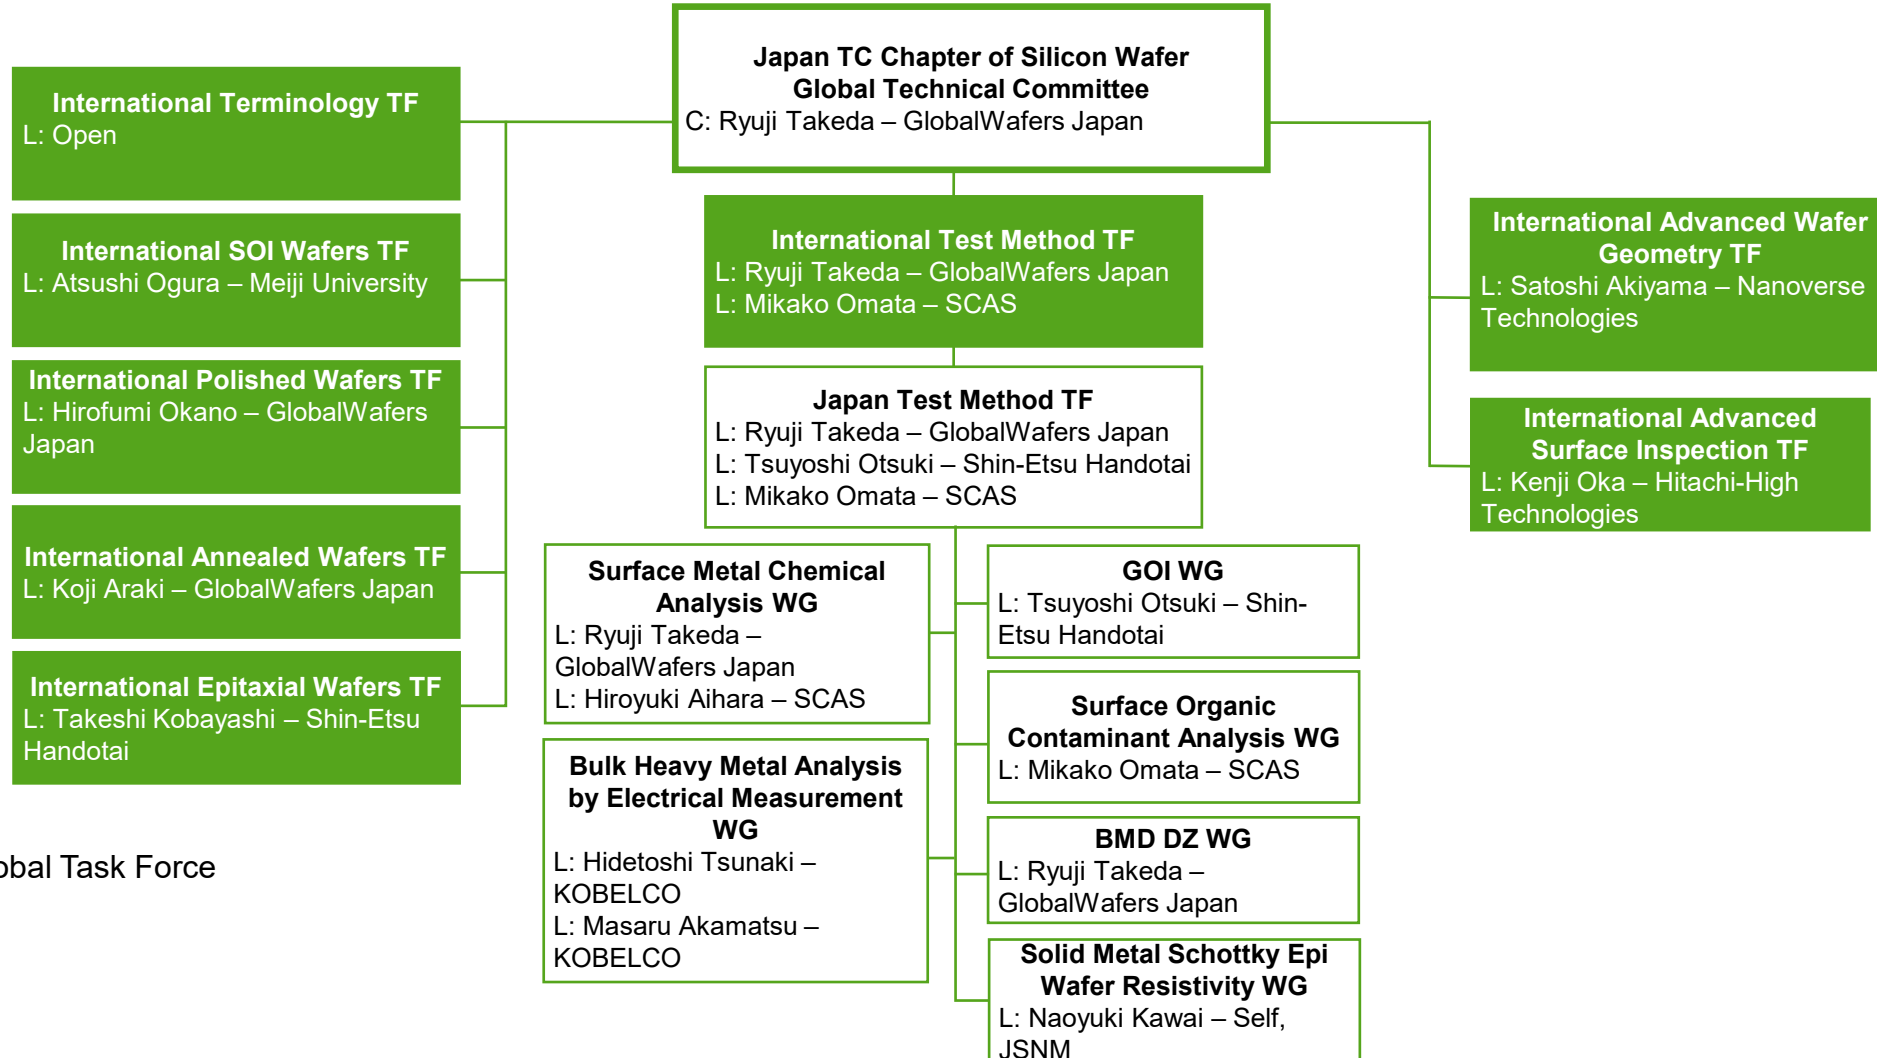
Japan TC Chapter of Silicon Wafer Global Technical Committee
C: Ryuji Takeda – GlobalWafers Japan

International Terminology TF
L: Open

International SOI Wafers TF
L: Atsushi Ogura – Meiji University

International Polished Wafers TF
L: Hirofumi Okano – GlobalWafers Japan

International Annealed Wafers TF
L: Koji Araki – GlobalWafers Japan

International Epitaxial Wafers TF
L: Takeshi Kobayashi – Shin-Etsu Handotai

bal Task Force

International Test Method TF
L: Ryuji Takeda – GlobalWafers Japan
L: Mikako Omata – SCAS

Japan Test Method TF
L: Ryuji Takeda – GlobalWafers Japan
L: Tsuyoshi Otsuki – Shin-Etsu Handotai
L: Mikako Omata – SCAS

Surface Metal Chemical Analysis WG
L: Ryuji Takeda – GlobalWafers Japan
L: Hiroyuki Aihara – SCAS

Bulk Heavy Metal Analysis by Electrical Measurement WG
L: Hidetoshi Tsunaki – KOBELCO
L: Masaru Akamatsu – KOBELCO

GOI WG
L: Tsuyoshi Otsuki – Shin-Etsu Handotai

Surface Organic Contaminant Analysis WG
L: Mikako Omata – SCAS

BMD DZ WG
L: Ryuji Takeda – GlobalWafers Japan

Solid Metal Schottky Epi Wafer Resistivity WG
L: Naoyuki Kawai – Self, JSNM

International Advanced Wafer Geometry TF
L: Satoshi Akiyama – Nanoverse Technologies

International Advanced Surface Inspection TF
L: Kenji Oka – Hitachi-High Technologies